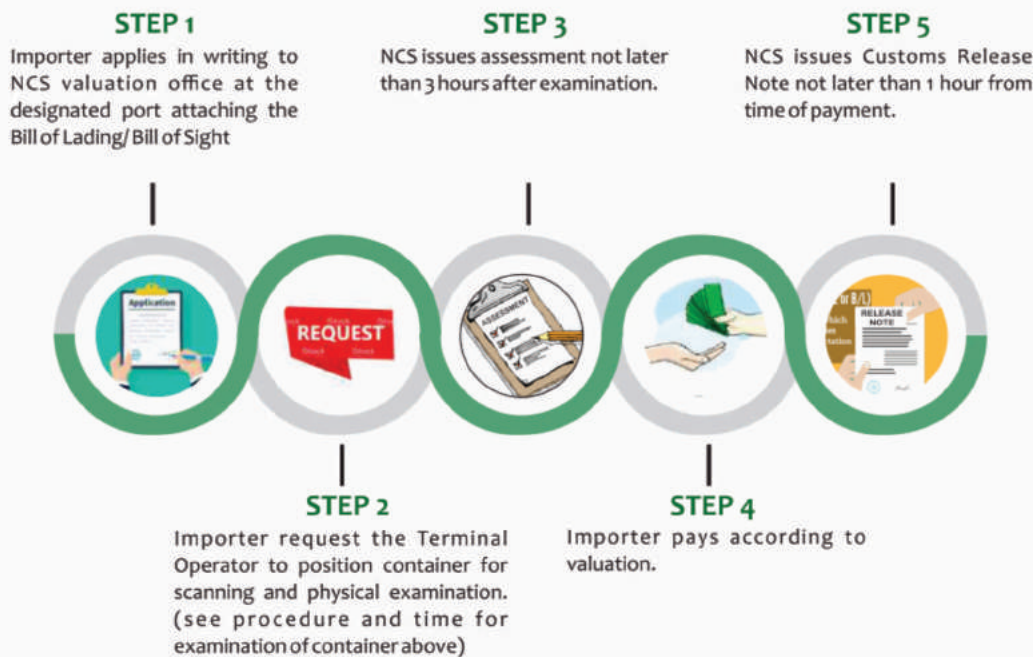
STEP 1
Importer applies in writing to NCS valuation office at the designated port attaching the Bill of Lading/ Bill of Sight

STEP 3
NCS issues assessment not later than 3 hours after examination.

STEP 5
NCS issues Customs Release Note not later than 1 hour from time of payment.

Application

REQUEST

ASSESSMENT

RELEASE NOTE

STEP 2
Importer request the Terminal Operator to position container for scanning and physical examination. (see procedure and time for examination of container above)

STEP 4
Importer pays according to valuation.